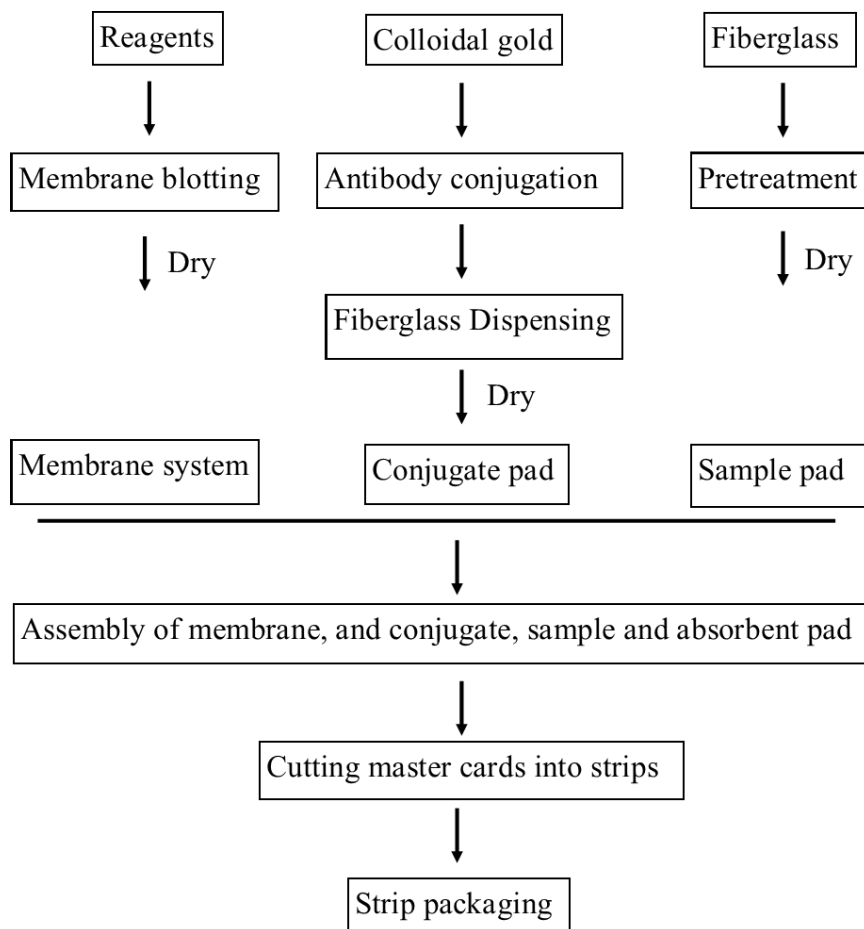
Reagents

Membrane blotting

Dry

Membrane system

Colloidal gold

Antibody conjugation

Fiberglass Dispensing

Dry

Conjugate pad

Fiberglass

Pretreatment

Dry

Sample pad

Assembly of membrane, and conjugate, sample and absorbent pad

Cutting master cards into strips

Strip packaging